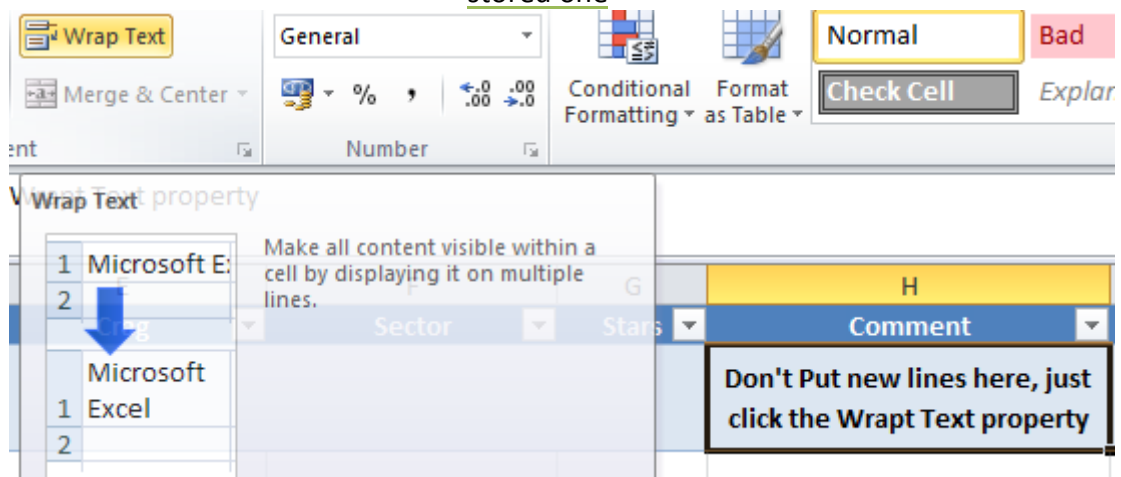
stored one

Wrap Text

Merge & Center

General

%

,

$^{+.0}_{.00}$ $^{.00}_{\to.0}$

Conditional Formatting

Format as Table

Normal

Bad

Check Cell

Explar

ent

Number

Wrap Text property

Wrap Text

1 Microsoft E:

2

Make all content visible within a cell by displaying it on multiple lines.

Microsoft
1 Excel
2

F

G

H

Org

Sector

Stars

Comment

Don't Put new lines here, just click the Wrapt Text property